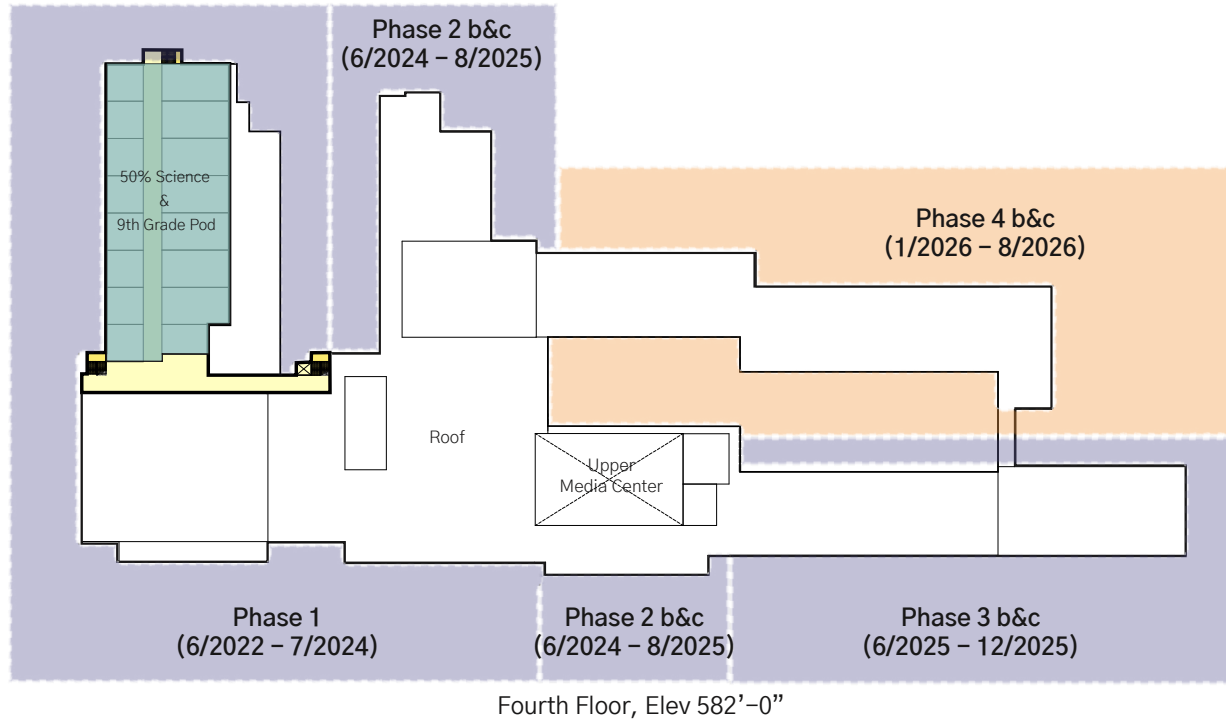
Phase 2 b&c
(6/2024 – 8/2025)

50% Science
&
9th Grade Pod

Phase 4 b&c
(1/2026 – 8/2026)

Roof

Upper
Media Center

Phase 1
(6/2022 – 7/2024)

Phase 2 b&c
(6/2024 – 8/2025)

Phase 3 b&c
(6/2025 – 12/2025)

Fourth Floor, Elev 582’–0”